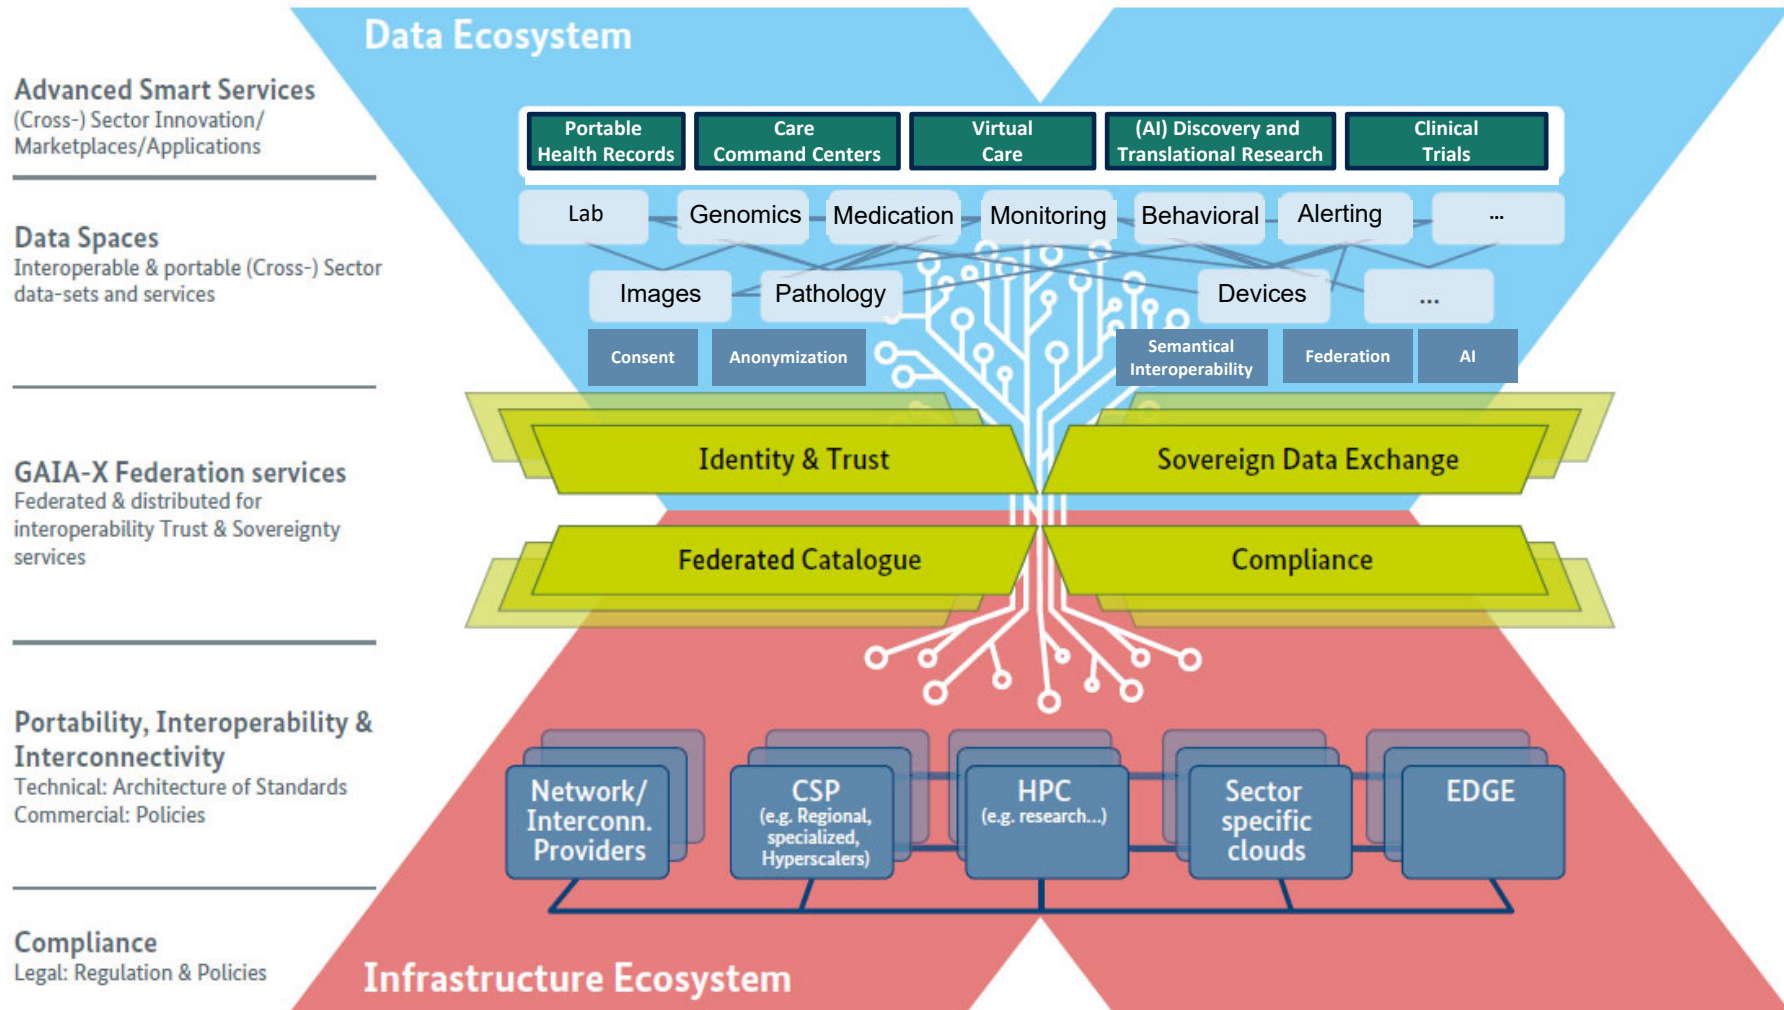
Data Ecosystem

Advanced Smart Services
(Cross-) Sector Innovation/ Marketplaces/Applications

Portable Health Records
Care Command Centers
Virtual Care
(AI) Discovery and Translational Research
Clinical Trials

Data Spaces
Interoperable & portable (Cross-) Sector data-sets and services

Lab
Genomics
Medication
Monitoring
Behavioral
Alerting
...
Images
Pathology
Devices
...
Consent
Anonymization
Semantical Interoperability
Federation
AI

GAIA-X Federation services
Federated & distributed for interoperability Trust & Sovereignty services

Identity & Trust
Sovereign Data Exchange
Federated Catalogue
Compliance

Portability, Interoperability & Interconnectivity
Technical: Architecture of Standards
Commercial: Policies

Network/ Interconn. Providers
CSP (e.g. Regional, specialized, Hyperscalers)
HPC (e.g. research...)
Sector specific clouds
EDGE

Compliance
Legal: Regulation & Policies

Infrastructure Ecosystem